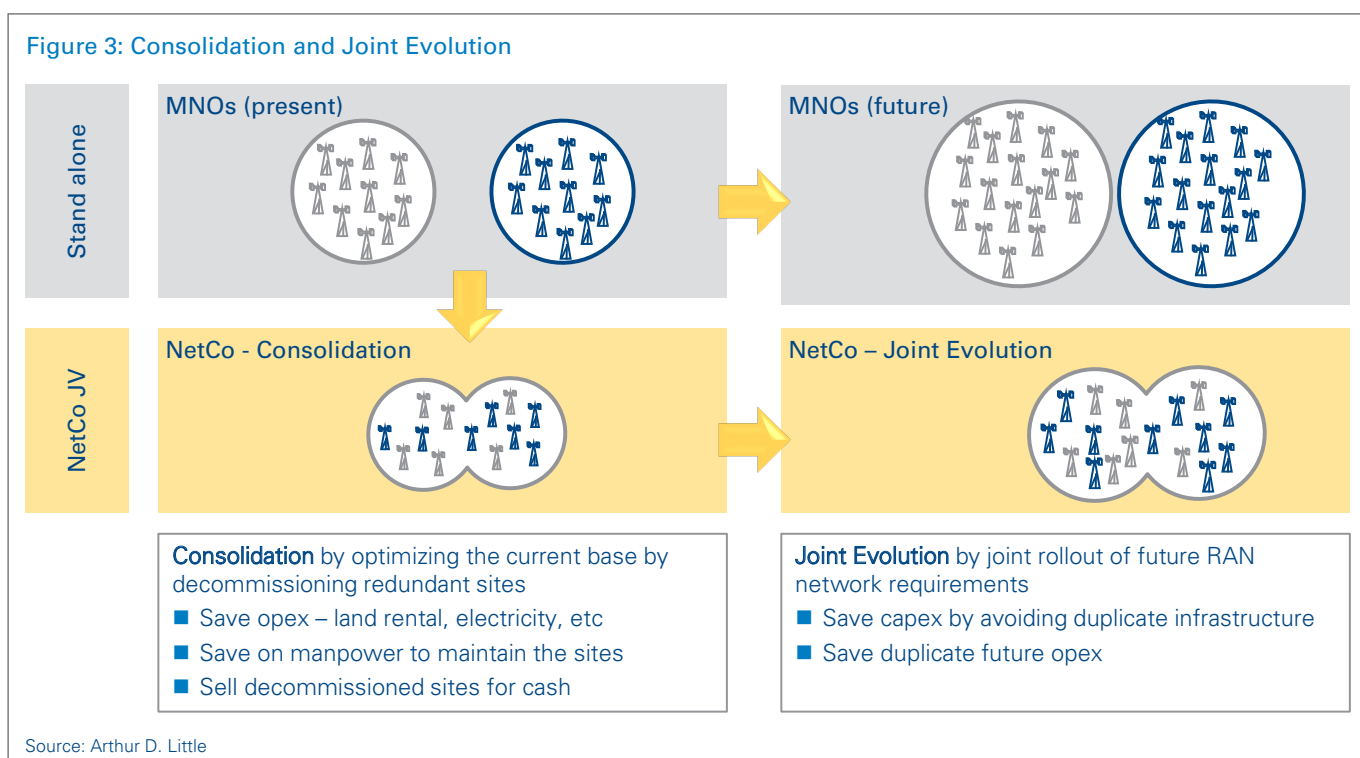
Figure 3: Consolidation and Joint Evolution

Stand alone

MNOs (present)

MNOs (future)

NetCo JV

NetCo - Consolidation

NetCo – Joint Evolution

Consolidation by optimizing the current base by decommissioning redundant sites

■ Save opex – land rental, electricity, etc

■ Save on manpower to maintain the sites

■ Sell decommissioned sites for cash

Joint Evolution by joint rollout of future RAN network requirements

■ Save capex by avoiding duplicate infrastructure

■ Save duplicate future opex

Source: Arthur D. Little